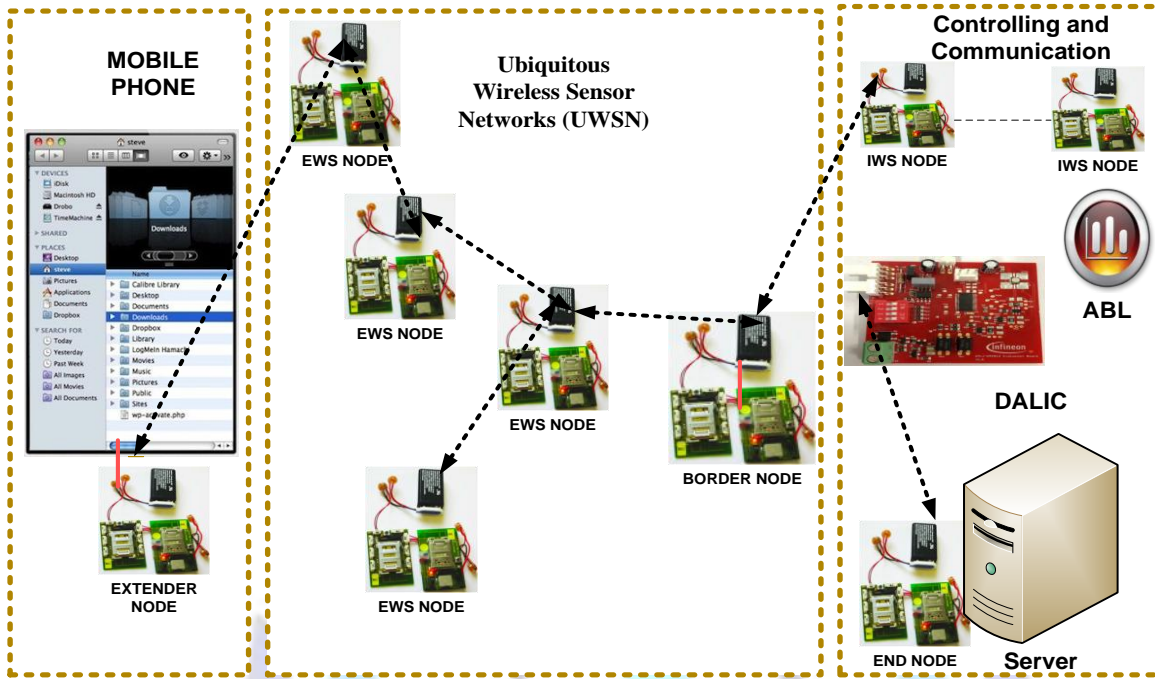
MOBILE PHONE

steve

DEVICES
iDisk
Macintosh HD
Drobo
TimeMachine
SHARED
PLACES
Desktop
steve
Pictures
Applications
Documents
Dropbox
SEARCH FOR
Today
Yesterday
Past Week
All Images
All Movies
All Documents

Downloads

Name
Calibre Library
Desktop
Documents
Downloads
Dropbox
Library
LogMeIn Hamachi
Movies
Music
Pictures
Public
Sites
wp-activate.php

EXTENDER NODE

Ubiquitous Wireless Sensor Networks (UWSN)

EWS NODE

EWS NODE

EWS NODE

EWS NODE

BORDER NODE

Controlling and Communication

IWS NODE

IWS NODE

ABL

infineon

DALIC

END NODE

Server